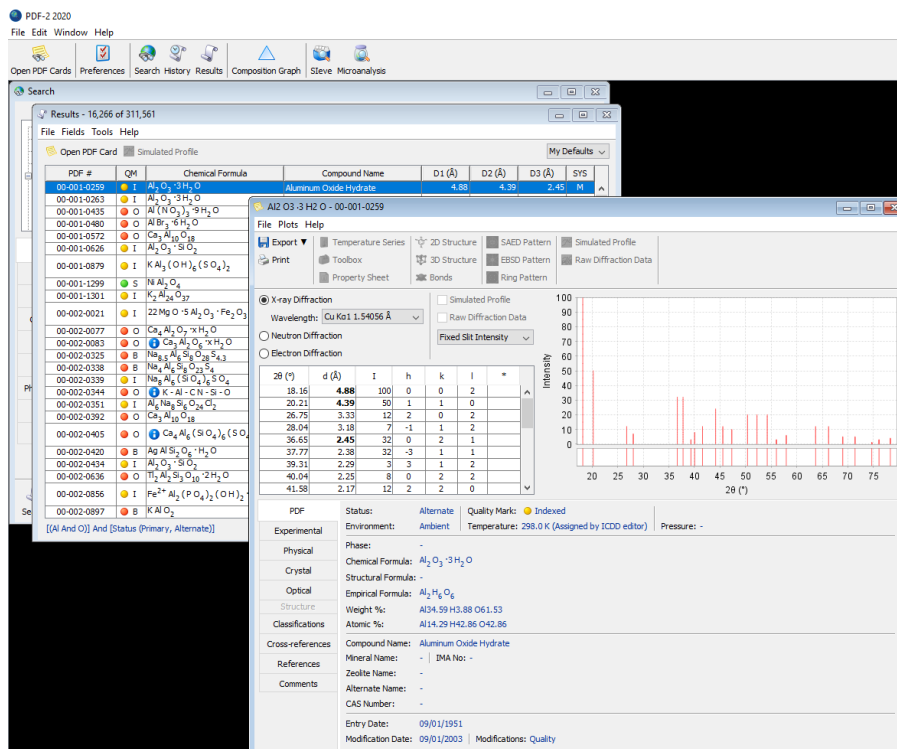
PDF-2 2020
File Edit Window Help
Open PDF Cards Preferences Search History Results Composition Graph SIeve Microanalysis

Search

Results - 16,266 of 311,561
File Fields Tools Help
Open PDF Card Simulated Profile My Defaults

| PDF # | QM | Chemical Formula | Compound Name | D1 (Å) | D2 (Å) | D3 (Å) | SYS |
|---|---|---|---|---|---|---|---|
| 00-001-0259 | I | $Al_2O_3 \cdot 3H_2O$ | Aluminum Oxide Hydrate | 4.88 | 4.39 | 2.45 | M |
| 00-001-0263 | I | $Al_2O_3 \cdot 3H_2O$ | | | | | |
| 00-001-0435 | O | $Al(NO_3)_3 \cdot 9H_2O$ | | | | | |
| 00-001-0480 | O | $AlBr_3 \cdot 6H_2O$ | | | | | |
| 00-001-0572 | O | $Ca_3Al_{10}O_{18}$ | | | | | |
| 00-001-0626 | I | $Al_2O_3 \cdot SiO_2$ | | | | | |
| 00-001-0879 | I | $KAl_3(OH)_6(SO_4)_2$ | | | | | |
| 00-001-1299 | S | $NiAl_2O_4$ | | | | | |
| 00-001-1301 | I | $K_2Al_{24}O_{37}$ | | | | | |
| 00-002-0021 | I | $22MgO \cdot 5Al_2O_3 \cdot Fe_2O_3$ | | | | | |
| 00-002-0077 | O | $Ca_4Al_2O_7 \cdot xH_2O$ | | | | | |
| 00-002-0083 | O | $Ca_3Al_2O_6 \cdot xH_2O$ | | | | | |
| 00-002-0325 | B | $Na_{8.5}Al_6Si_6O_{28}S_{4.3}$ | | | | | |
| 00-002-0338 | B | $Na_4Al_6Si_8O_{23}S_4$ | | | | | |
| 00-002-0339 | I | $Na_8Al_6(SiO_4)_6SO_4$ | | | | | |
| 00-002-0344 | O | K - Al - C N - Si - O | | | | | |
| 00-002-0351 | I | $Al_6Na_8Si_6O_{24}Cl_2$ | | | | | |
| 00-002-0392 | O | $Ca_3Al_{10}O_{18}$ | | | | | |
| 00-002-0405 | O | $Ca_4Al_6(SiO_4)_6(SO$ | | | | | |
| 00-002-0420 | B | $AgAl_{11}O_{17} \cdot H_2O$ | | | | | |
| 00-002-0434 | I | $Al_2O_3 \cdot SiO_2$ | | | | | |
| 00-002-0636 | O | $Tl_2Al_2Si_3O_{10} \cdot 2H_2O$ | | | | | |
| 00-002-0856 | I | $Fe^{2+}Al_2(PO_4)_2(OH)_2$ | | | | | |
| 00-002-0897 | B | $KAlO_2$ | | | | | |

[(Al And O)] And [Status (Primary, Alternate)]

Al2 O3 ·3 H2 O - 00-001-0259
File Plots Help
Export Print Temperature Series Toolbox Property Sheet 2D Structure 3D Structure Bonds SAED Pattern EBSD Pattern Ring Pattern Simulated Profile Raw Diffraction Data

X-ray Diffraction
Wavelength: Cu Kα1 1.54056 Å
Neutron Diffraction
Electron Diffraction
Simulated Profile
Raw Diffraction Data
Fixed Slit Intensity

| 2θ (°) | d (Å) | I | h | k | l | * |
|---|---|---|---|---|---|---|
| 18.16 | 4.88 | 100 | 0 | 0 | 2 | |
| 20.21 | 4.39 | 50 | 1 | 1 | 0 | |
| 26.75 | 3.33 | 12 | 2 | 0 | 2 | |
| 28.04 | 3.18 | 7 | -1 | 1 | 2 | |
| 36.65 | 2.45 | 32 | 0 | 2 | 1 | |
| 37.77 | 2.38 | 32 | -3 | 1 | 1 | |
| 39.31 | 2.29 | 3 | 3 | 1 | 2 | |
| 40.04 | 2.25 | 8 | 0 | 2 | 2 | |
| 41.58 | 2.17 | 12 | 2 | 2 | 0 | |

100 90 80 70 60 50 40 30 20 10 0
Intensity
20 25 30 35 40 45 50 55 60 65 70 75
2θ (°)

PDF
Experimental
Physical
Crystal
Optical
Structure
Classifications
Cross-references
References
Comments

Status: Alternate Quality Mark: Indexed
Environment: Ambient Temperature: 298.0 K (Assigned by ICDD editor) Pressure: -
Phase: -
Chemical Formula: $Al_2O_3 \cdot 3H_2O$
Structural Formula: -
Empirical Formula: $Al_2H_6O_6$
Weight %: Al34.59 H3.88 O61.53
Atomic %: Al14.29 H42.86 O42.86
Compound Name: Aluminum Oxide Hydrate
Mineral Name: - IMA No: -
Zeolite Name: -
Alternate Name: -
CAS Number: -
Entry Date: 09/01/1951
Modification Date: 09/01/2003 Modifications: Quality

Ph
Se